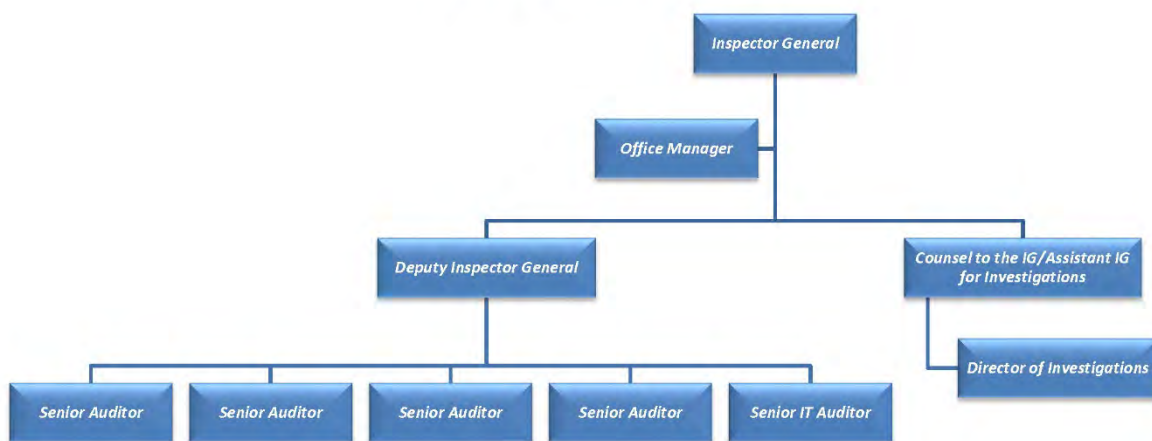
Inspector General

Office Manager

Deputy Inspector General

Counsel to the IG/Assistant IG for Investigations

Director of Investigations

Senior Auditor

Senior Auditor

Senior Auditor

Senior Auditor

Senior IT Auditor